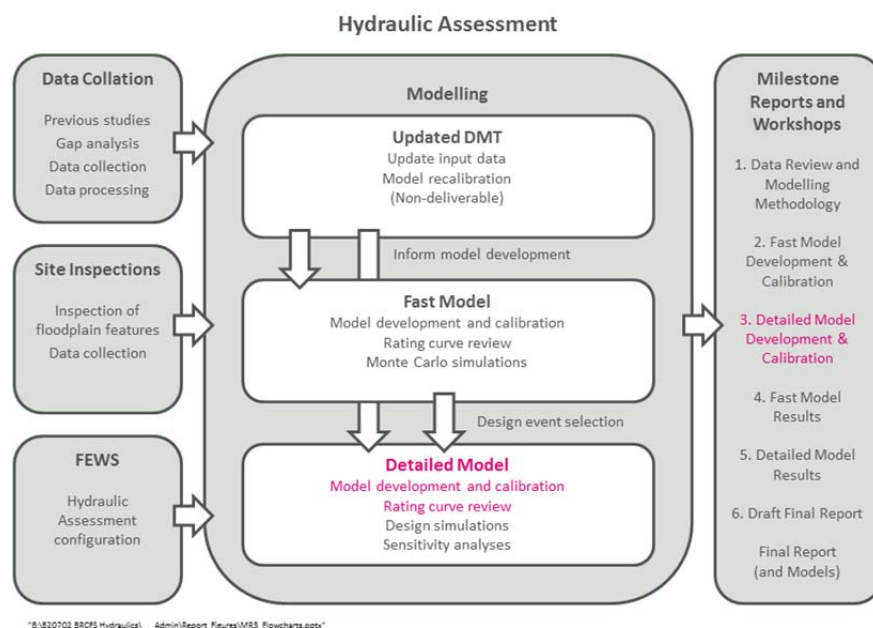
Hydraulic Assessment

Data Collation

Previous studies
Gap analysis
Data collection
Data processing

Site Inspections

Inspection of floodplain features
Data collection

FEWS

Hydraulic Assessment configuration

Modelling

Updated DMT
Update input data
Model recalibration
(Non-deliverable)

Inform model development

Fast Model
Model development and calibration
Rating curve review
Monte Carlo simulations

Design event selection

Detailed Model
Model development and calibration
Rating curve review
Design simulations
Sensitivity analyses

Milestone Reports and Workshops

1. Data Review and Modelling Methodology

2. Fast Model Development & Calibration

3. Detailed Model Development & Calibration

4. Fast Model Results

5. Detailed Model Results

6. Draft Final Report

Final Report (and Models)

"B:\B20702 BRCFS Hydraulics\ Admin\Report Figures\MR3 Flowcharts.pptx"